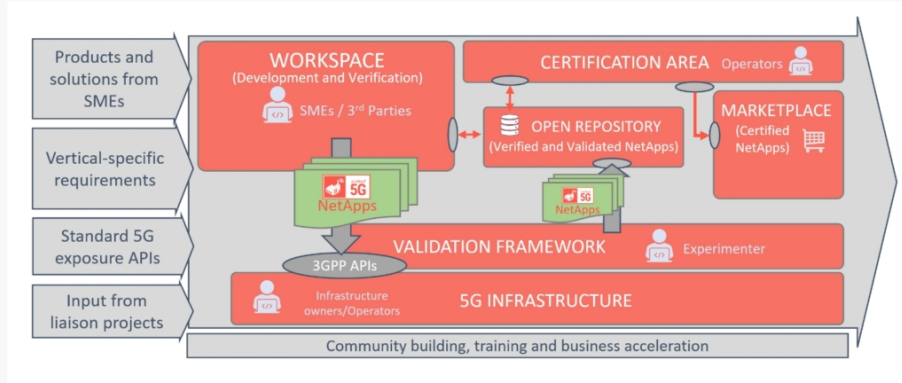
Products and solutions from SMEs

Vertical-specific requirements

Standard 5G exposure APIs

Input from liaison projects

WORKSPACE
(Development and Verification)
SMEs / 3$^{rd}$ Parties

CERTIFICATION AREA
Operators

OPEN REPOSITORY
(Verified and Validated NetApps)

MARKETPLACE
(Certified NetApps)

5G
NetApps

5G
NetApps

VALIDATION FRAMEWORK
Experimenter

3GPP APIs

Infrastructure owners/Operators
5G INFRASTRUCTURE

Community building, training and business acceleration